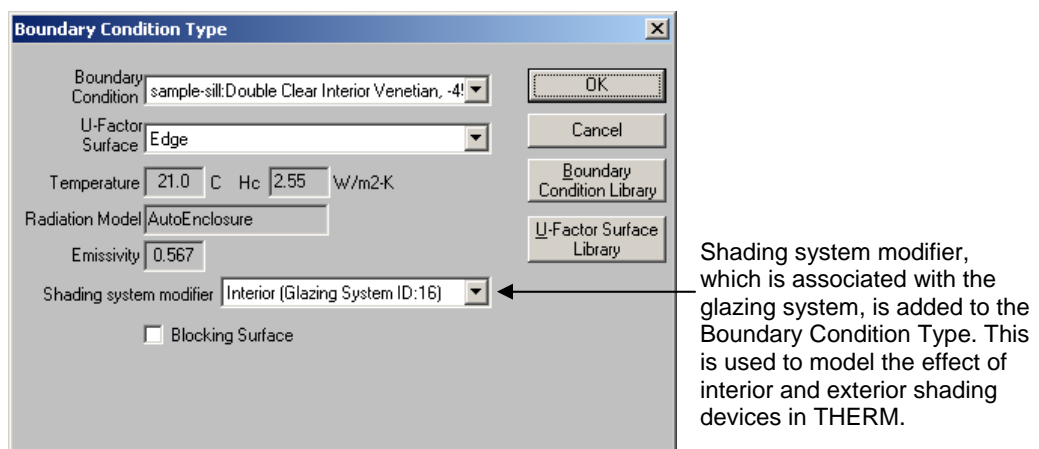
Boundary Condition Type

Boundary Condition sample-sill:Double Clear Interior Venetian, -4!

U-Factor Surface Edge

Temperature 21.0 C Hc 2.55 W/m2-K

Radiation Model AutoEnclosure

Emissivity 0.567

Shading system modifier Interior (Glazing System ID:16)

Blocking Surface

OK

Cancel

Boundary Condition Library

U-Factor Surface Library

Shading system modifier, which is associated with the glazing system, is added to the Boundary Condition Type. This is used to model the effect of interior and exterior shading devices in THERM.